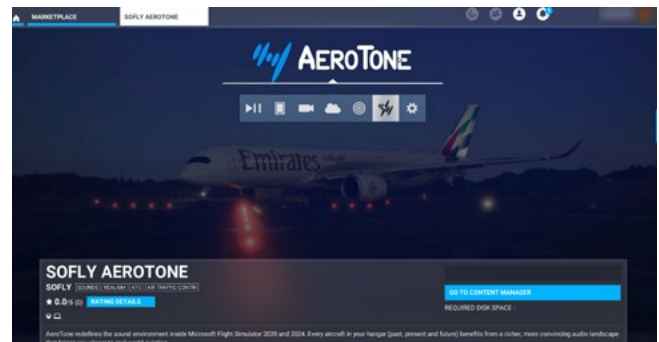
MARKETPLACE
SOFLY AEROTONE

AEROTONE

Emirates

SOFLY AEROTONE
SOFLY SOUNDS REALISM ATC AIR TRAFFIC CONTR
★ 0.0/5 (0) RATING DETAILS

GO TO CONTENT MANAGER
REQUIRED DISK SPACE :

AeroTone redefines the sound environment inside Microsoft Flight Simulator 2020 and 2024. Every aircraft in your hangar (past, present and future) benefits from a richer, more convincing audio landscape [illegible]